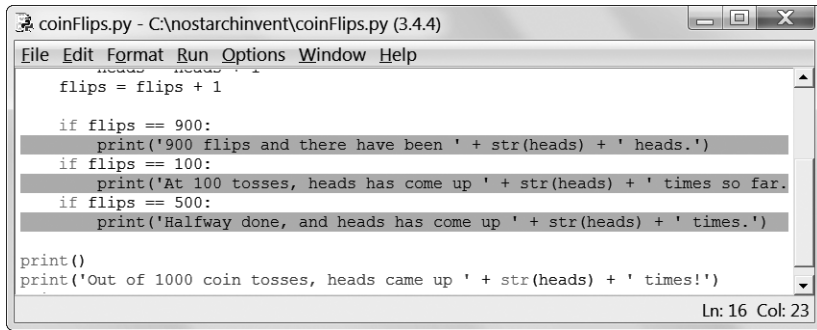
coinFlips.py - C:\nostarchinvent\coinFlips.py (3.4.4)

File Edit Format Run Options Window Help

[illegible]
    flips = flips + 1

    if flips == 900:
        print('900 flips and there have been ' + str(heads) + ' heads.')
    if flips == 100:
        print('At 100 tosses, heads has come up ' + str(heads) + ' times so far.
    if flips == 500:
        print('Halfway done, and heads has come up ' + str(heads) + ' times.')

print()
print('Out of 1000 coin tosses, heads came up ' + str(heads) + ' times!')

Ln: 16 Col: 23